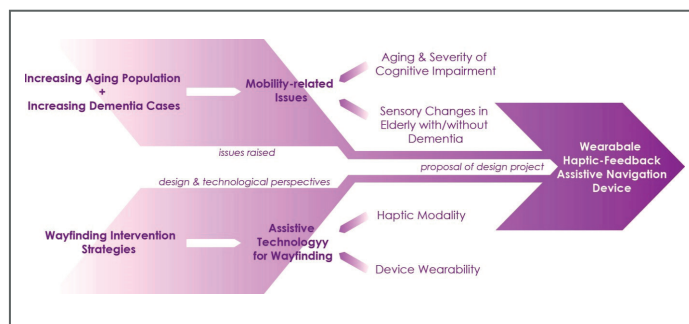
Increasing Aging Population
+
Increasing Dementia Cases

Mobility-related Issues

Aging & Severity of Cognitive Impairment

Sensory Changes in Elderly with/without Dementia

issues raised

proposal of design project

Wearabale Haptic-Feedback Assistive Navigation Device

design & technological perspectives

Wayfinding Intervention Strategies

Assistive Technologyy for Wayfinding

Haptic Modality

Device Wearability